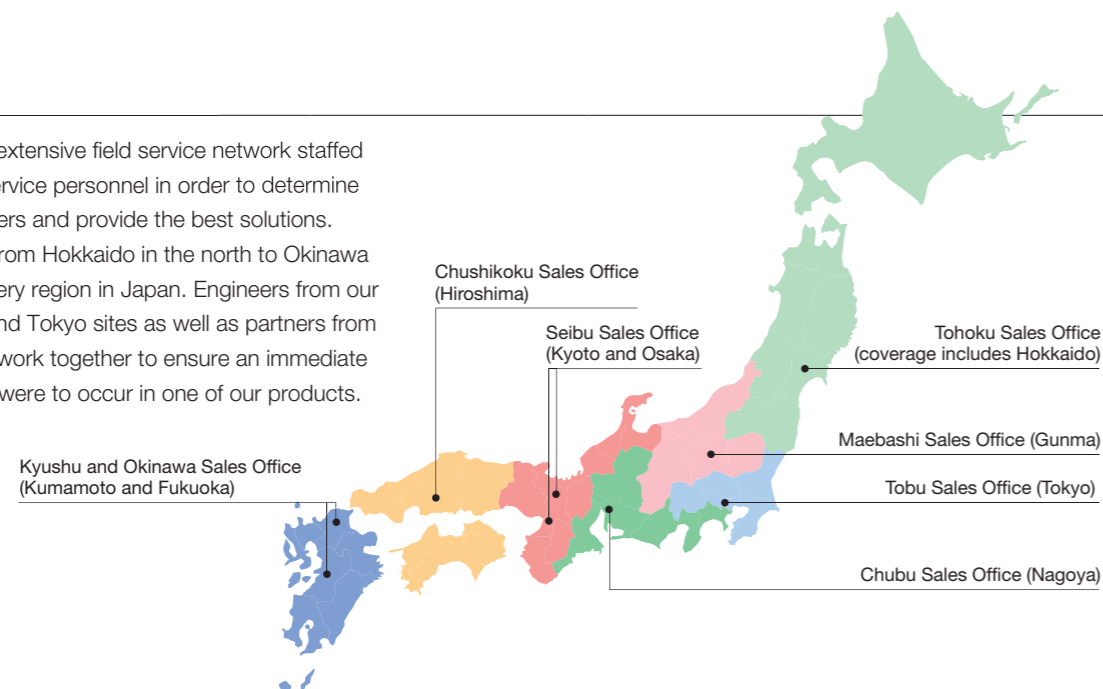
extensive field service network staffed ervice personnel in order to determine ers and provide the best solutions. rom Hokkaido in the north to Okinawa ery region in Japan. Engineers from our nd Tokyo sites as well as partners from work together to ensure an immediate were to occur in one of our products.

Chushikoku Sales Office
(Hiroshima)

Seibu Sales Office
(Kyoto and Osaka)

Tohoku Sales Office
(coverage includes Hokkaido)

Maebashi Sales Office (Gunma)

Tobu Sales Office (Tokyo)

Chubu Sales Office (Nagoya)

Kyushu and Okinawa Sales Office
(Kumamoto and Fukuoka)